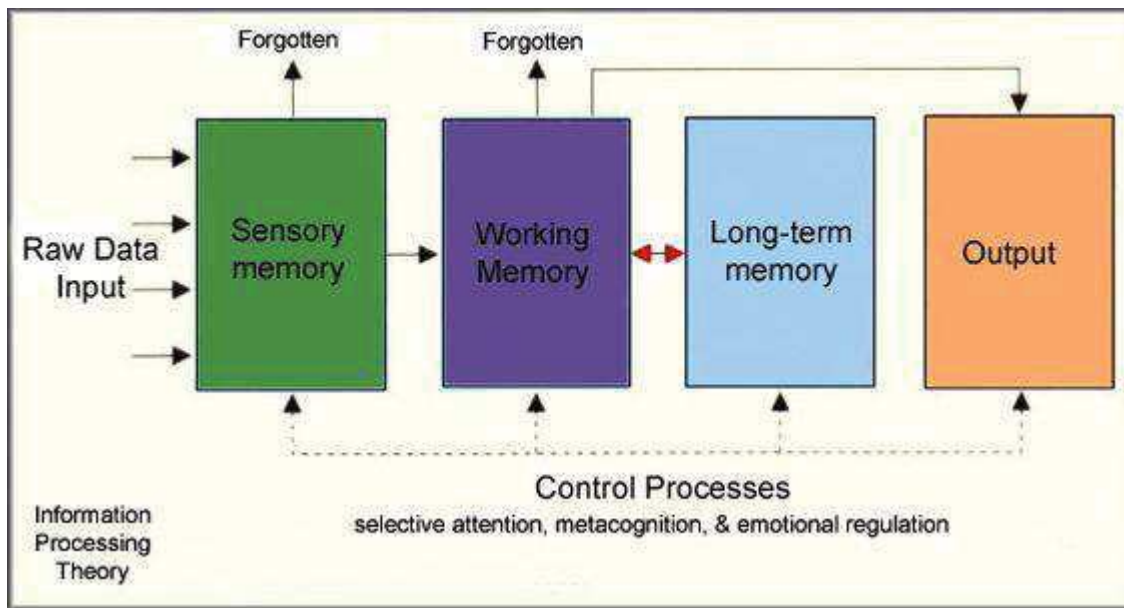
Forgotten

Forgotten

Raw Data Input

Sensory memory

Working Memory

Long-term memory

Output

Control Processes
selective attention, metacognition, & emotional regulation

Information Processing Theory